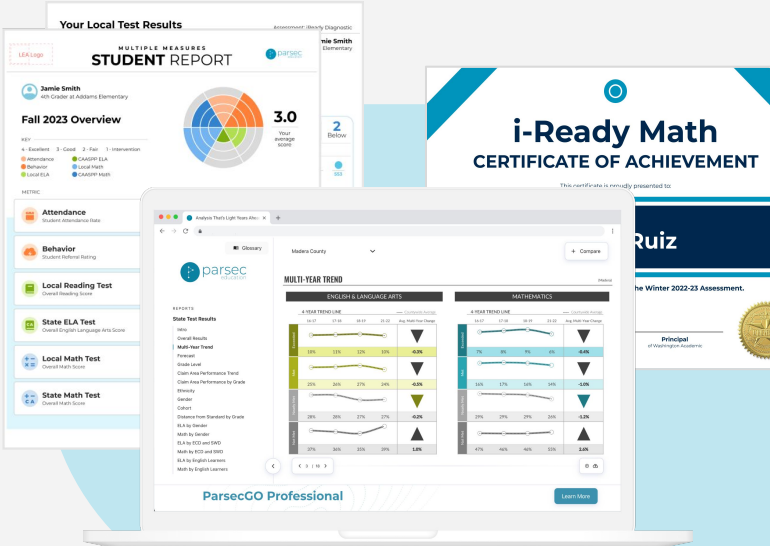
Your Local Test Results

Assessment: i-Ready Diagnostic

Jamie Smith
Elementary

LEA Logo

MULTIPLE MEASURES
STUDENT REPORT

parsec

Jamie Smith
4th Grader at Addams Elementary

Fall 2023 Overview

3.0
Your average score

KEY
4 - Excellent 3 - Good 2 - Fair 1 - Intervention

Attendance
Behavior
Local ELA
CAASPP ELA
Local Math
CAASPP Math

METRIC

Attendance
Student Attendance Rate

Behavior
Student Referral Rating

Local Reading Test
Overall Reading Score

State ELA Test
Overall English Language Arts Score

Local Math Test
Overall Math Score

State Math Test
Overall Math Score

2
Below

553

i-Ready Math
CERTIFICATE OF ACHIEVEMENT

This certificate is proudly presented to:

Ruiz

the Winter 2022-23 Assessment.

Principal
of Washington Academic

Analysis That's Light Years Ahead

Glossary

parsec

REPORTS

State Test Results

Velo
Overall Results
Multi-Year Trend
Forecast
Grade Level
Claim Area Performance Trend
Claim Area Performance by Grade
Ethnicity
Gender
Cohort
Distance From Standard by Grade
ELA by Gender
Math by Gender
ELA by ECD and SWD
Math by ECD and SWD
ELA by English Learners
Math by English Learners

Madera County

+ Compare

MULTI-YEAR TREND

ENGLISH & LANGUAGE ARTS

MATHEMATICS

4-YEAR TREND LINE

16-17 17-18 18-19 21-22

Avg. Multi-Year Change

18% 15% 12% 10% -0.3%
25% 24% 27% 24% -0.5%
28% 28% 27% 27% -0.2%
27% 36% 33% 29% 1.8%

7% 8% 9% 6% -0.4%
16% 17% 14% 14% -1.0%
29% 29% 29% 24% -1.2%
47% 46% 46% 55% 2.6%

< 3 / 16 >

ParsecGO Professional

Learn More